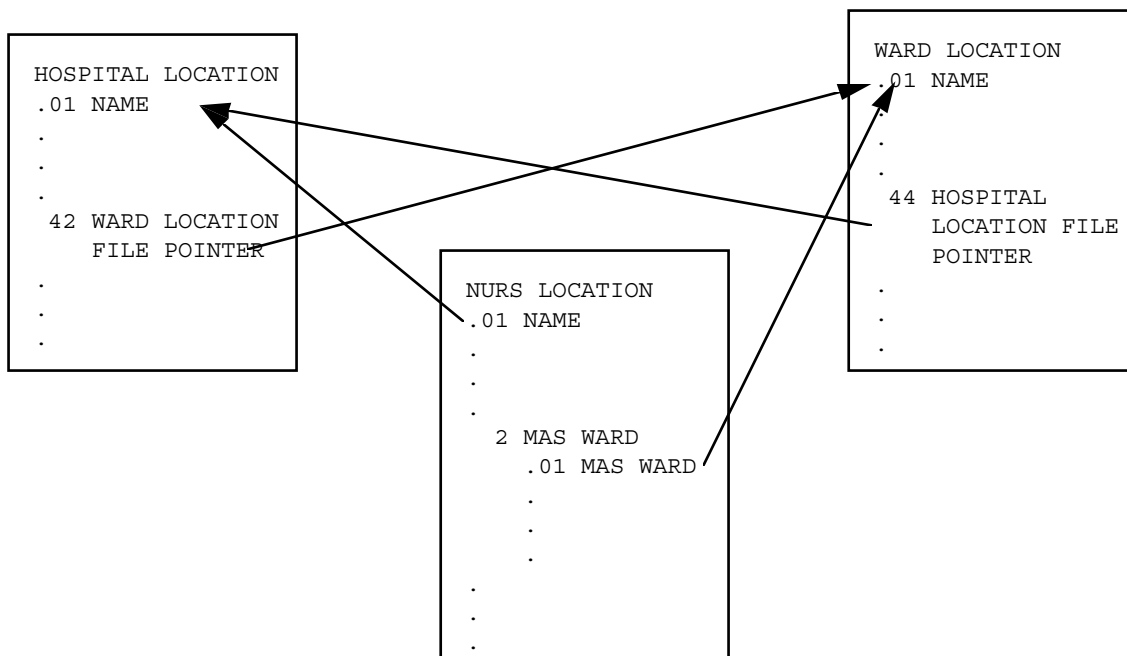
HOSPITAL LOCATION
.01 NAME
.
.
.
42 WARD LOCATION
FILE POINTER
.
.
.

NURS LOCATION
.01 NAME
.
.
.
2 MAS WARD
.01 MAS WARD
.
.
.
.
.
.

WARD LOCATION
.01 NAME
.
.
.
44 HOSPITAL
LOCATION FILE
POINTER
.
.
.